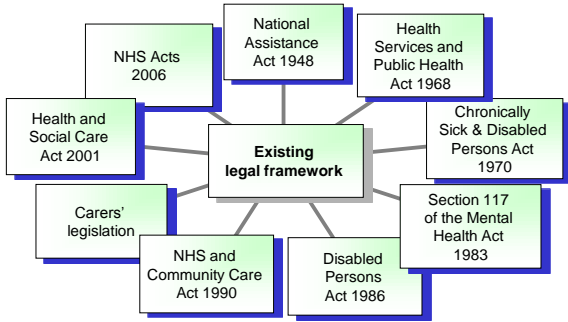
Existing legal framework

National Assistance Act 1948

Health Services and Public Health Act 1968

Chronically Sick & Disabled Persons Act 1970

Section 117 of the Mental Health Act 1983

Disabled Persons Act 1986

NHS and Community Care Act 1990

Carers' legislation

Health and Social Care Act 2001

NHS Acts 2006